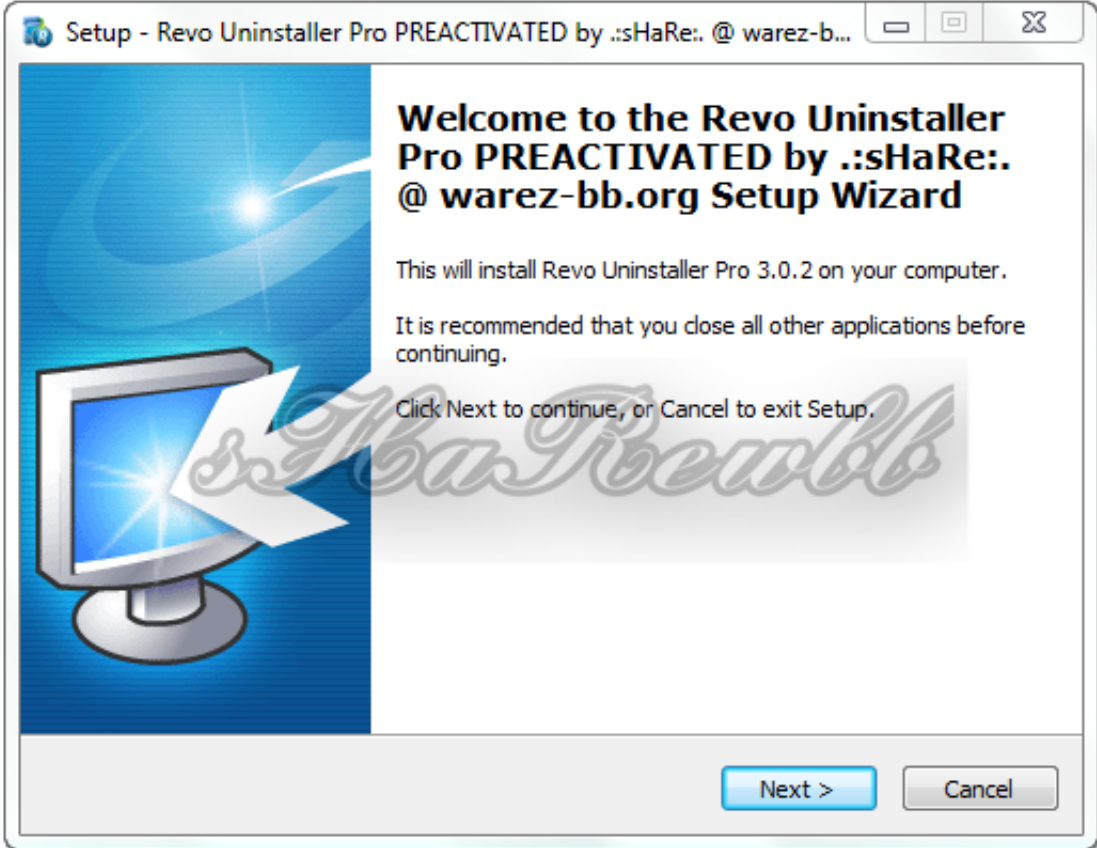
Setup - Revo Uninstaller Pro PREACTIVATED by .:sHaRe:. @ warez-b...

Welcome to the Revo Uninstaller Pro PREACTIVATED by .:sHaRe:. @ warez-bb.org Setup Wizard

This will install Revo Uninstaller Pro 3.0.2 on your computer.

It is recommended that you close all other applications before continuing.

Click Next to continue, or Cancel to exit Setup.

sHaRewbb

Next >

Cancel